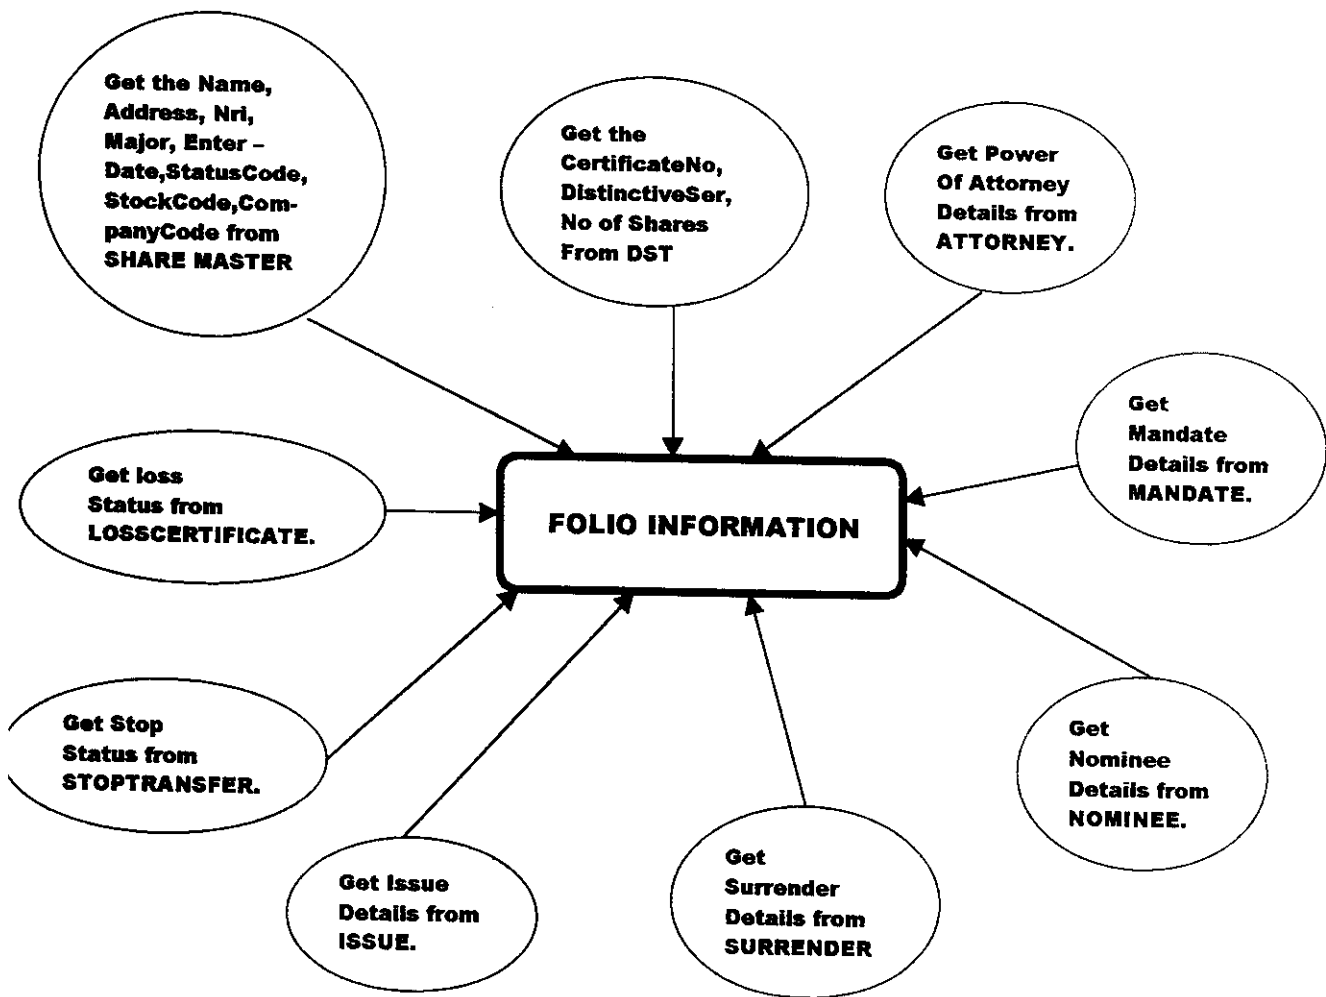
Get the Name, Address, Nri, Major, Enter – Date,StatusCode, StockCode,CompanyCode from SHARE MASTER

Get the CertificateNo, DistinctiveSer, No of Shares From DST

Get Power Of Attorney Details from ATTORNEY.

Get Mandate Details from MANDATE.

Get loss Status from LOSSCERTIFICATE.

FOLIO INFORMATION

Get Stop Status from STOPTRANSFER.

Get Issue Details from ISSUE.

Get Surrender Details from SURRENDER

Get Nominee Details from NOMINEE.